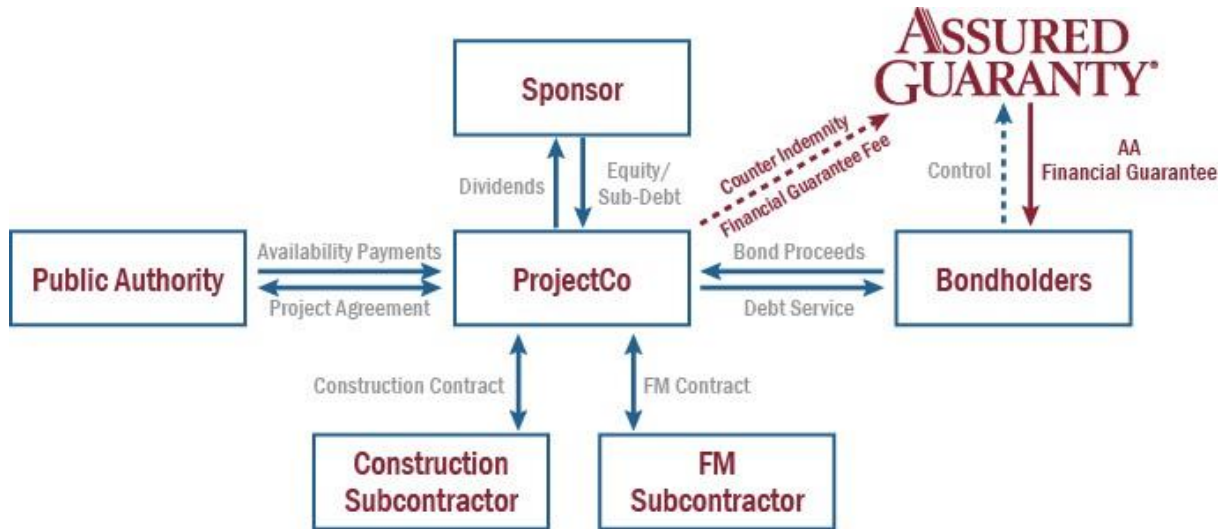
ASSURED GUARANTY®

Sponsor

Dividends

Equity/ Sub-Debt

Counter Indemnity

Financial Guarantee Fee

Control

AA Financial Guarantee

Public Authority

Availability Payments

Project Agreement

ProjectCo

Bond Proceeds

Debt Service

Bondholders

Construction Contract

FM Contract

Construction Subcontractor

FM Subcontractor